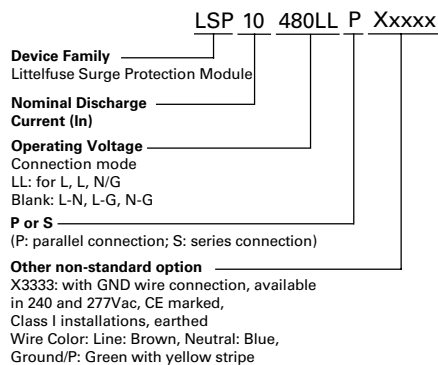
LSP 10 480LL P Xxxxx

**Device Family**
Littelfuse Surge Protection Module

**Nominal Discharge Current (In)**

**Operating Voltage**
Connection mode
LL: for L, L, N/G
Blank: L-N, L-G, N-G

**P or S**
(P: parallel connection; S: series connection)

**Other non-standard option**
X3333: with GND wire connection, available in 240 and 277Vac, CE marked, Class I installations, earthed
Wire Color: Line: Brown, Neutral: Blue, Ground/P: Green with yellow stripe